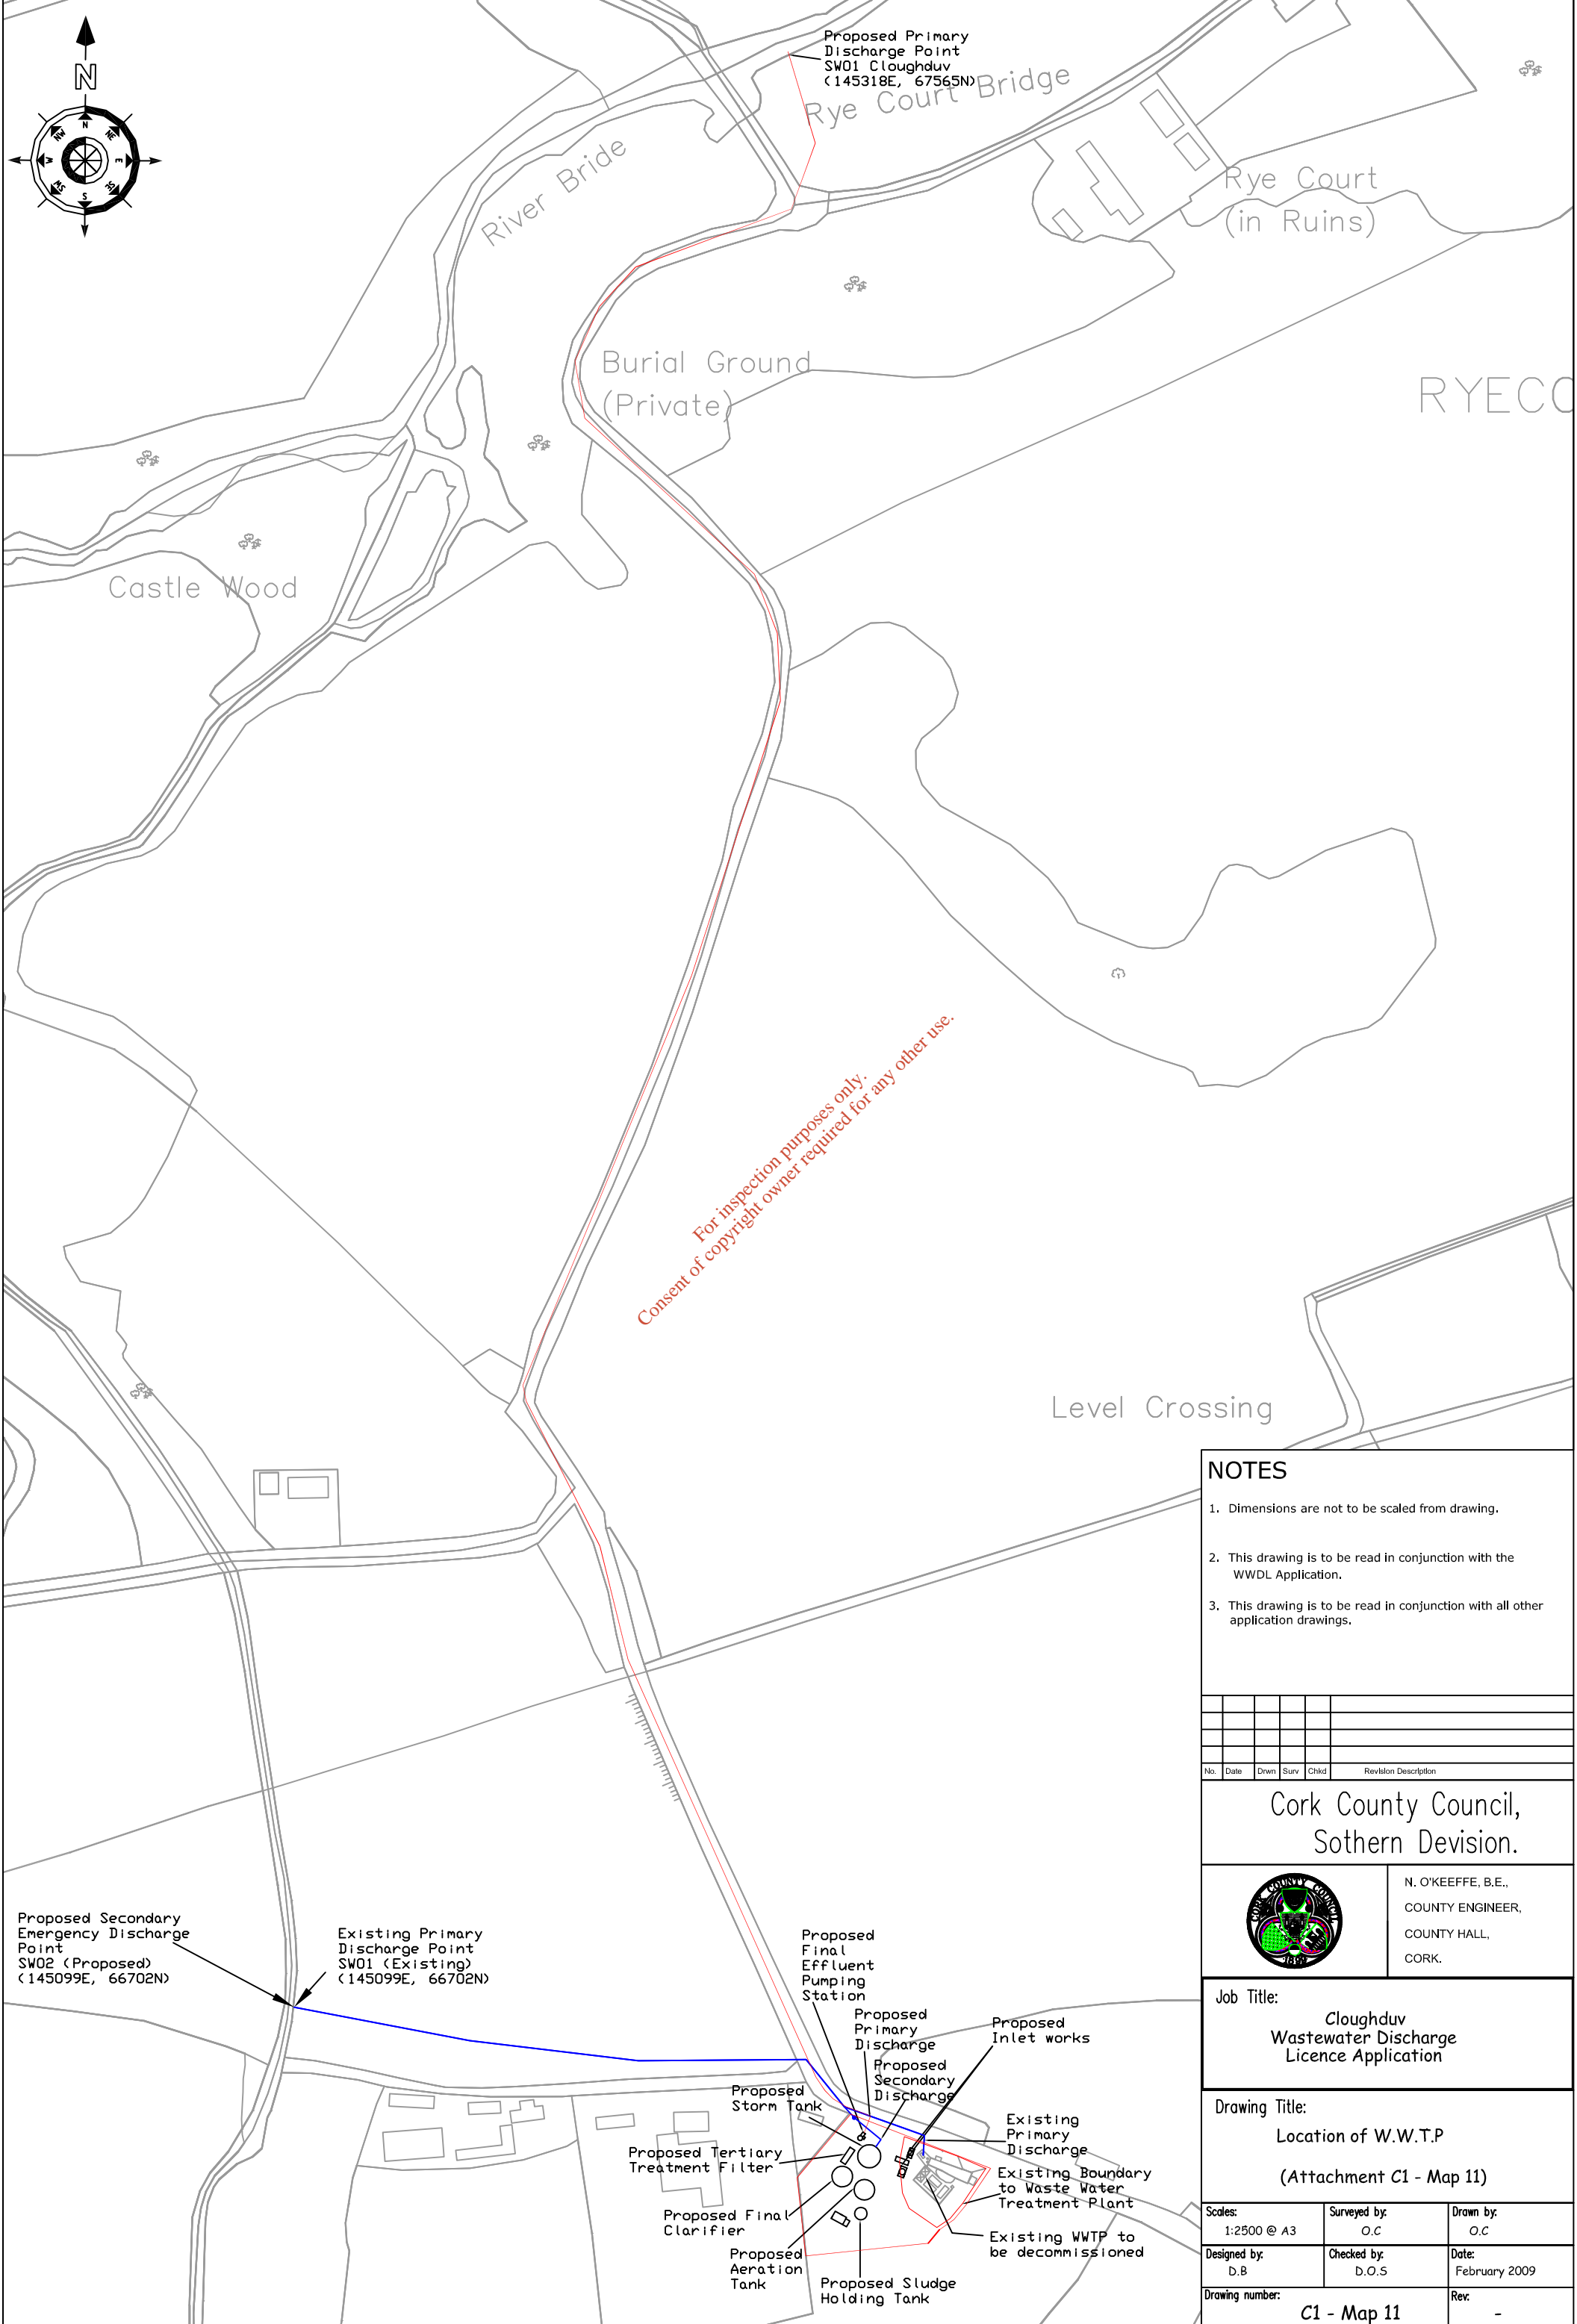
N

Proposed Primary Discharge Point SW01 Cloughduv (145318E, 67565N)

Rye Court Bridge

River Bride

Rye Court (in Ruins)

Burial Ground (Private)

RYECO

Castle Wood

For inspection purposes only. Consent of copyright owner required for any other use.

Level Crossing

NOTES

1. Dimensions are not to be scaled from drawing.

2. This drawing is to be read in conjunction with the WWDL Application.

3. This drawing is to be read in conjunction with all other application drawings.

| No. | Date | Drwn | Surv | Chkd | Revision Description |
|---|---|---|---|---|---|

Cork County Council, Sothern Devision.

N. O'KEEFFE, B.E., COUNTY ENGINEER, COUNTY HALL, CORK.

Job Title: Cloughduv Wastewater Discharge Licence Application

Drawing Title: Location of W.W.T.P (Attachment C1 - Map 11)

| Scales: 1:2500 @ A3 | Surveyed by: O.C | Drawn by: O.C |
|---|---|---|
| Designed by: D.B | Checked by: D.O.S | Date: February 2009 |
| Drawing number: C1 - Map 11 | | Rev: - |

Proposed Secondary Emergency Discharge Point SW02 (Proposed) (145099E, 66702N)

Existing Primary Discharge Point SW01 (Existing) (145099E, 66702N)

Proposed Final Effluent Pumping Station

Proposed Primary Discharge

Proposed Inlet works

Proposed Secondary Discharge

Proposed Storm Tank

Existing Primary Discharge

Proposed Tertiary Treatment Filter

Existing Boundary to Waste Water Treatment Plant

Proposed Final Clarifier

Existing WWTP to be decommissioned

Proposed Aeration Tank

Proposed Sludge Holding Tank